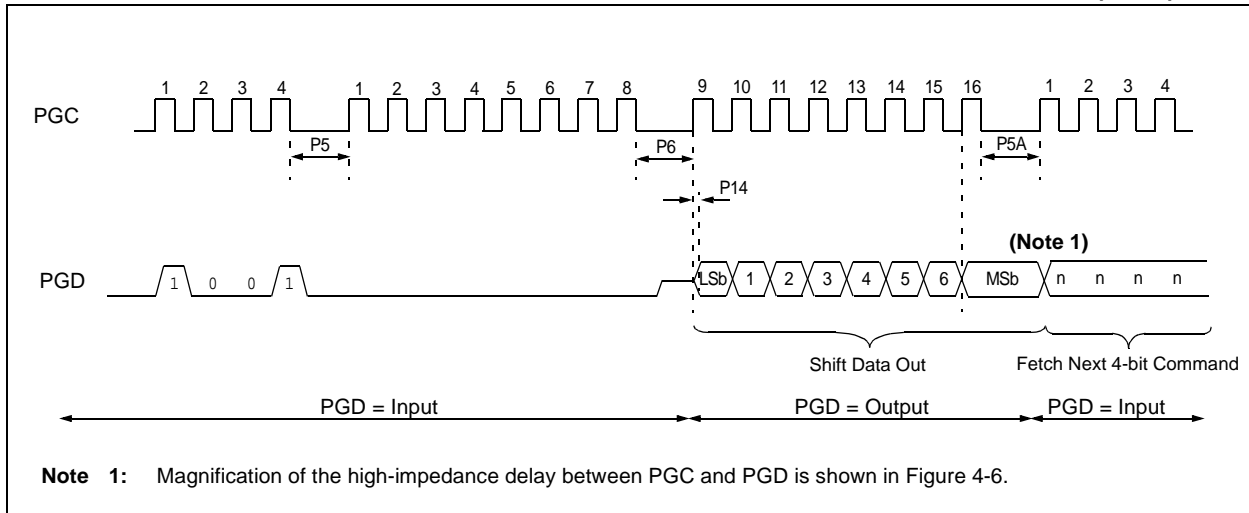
1 2 3 4 1 2 3 4 5 6 7 8 9 10 11 12 13 14 15 16 1 2 3 4

PGC

P5

P6

P5A

P14

(Note 1)

PGD

1 0 0 1

LSb 1 2 3 4 5 6 MSb n n n n

Shift Data Out

Fetch Next 4-bit Command

PGD = Input

PGD = Output

PGD = Input

**Note 1:** Magnification of the high-impedance delay between PGC and PGD is shown in Figure 4-6.